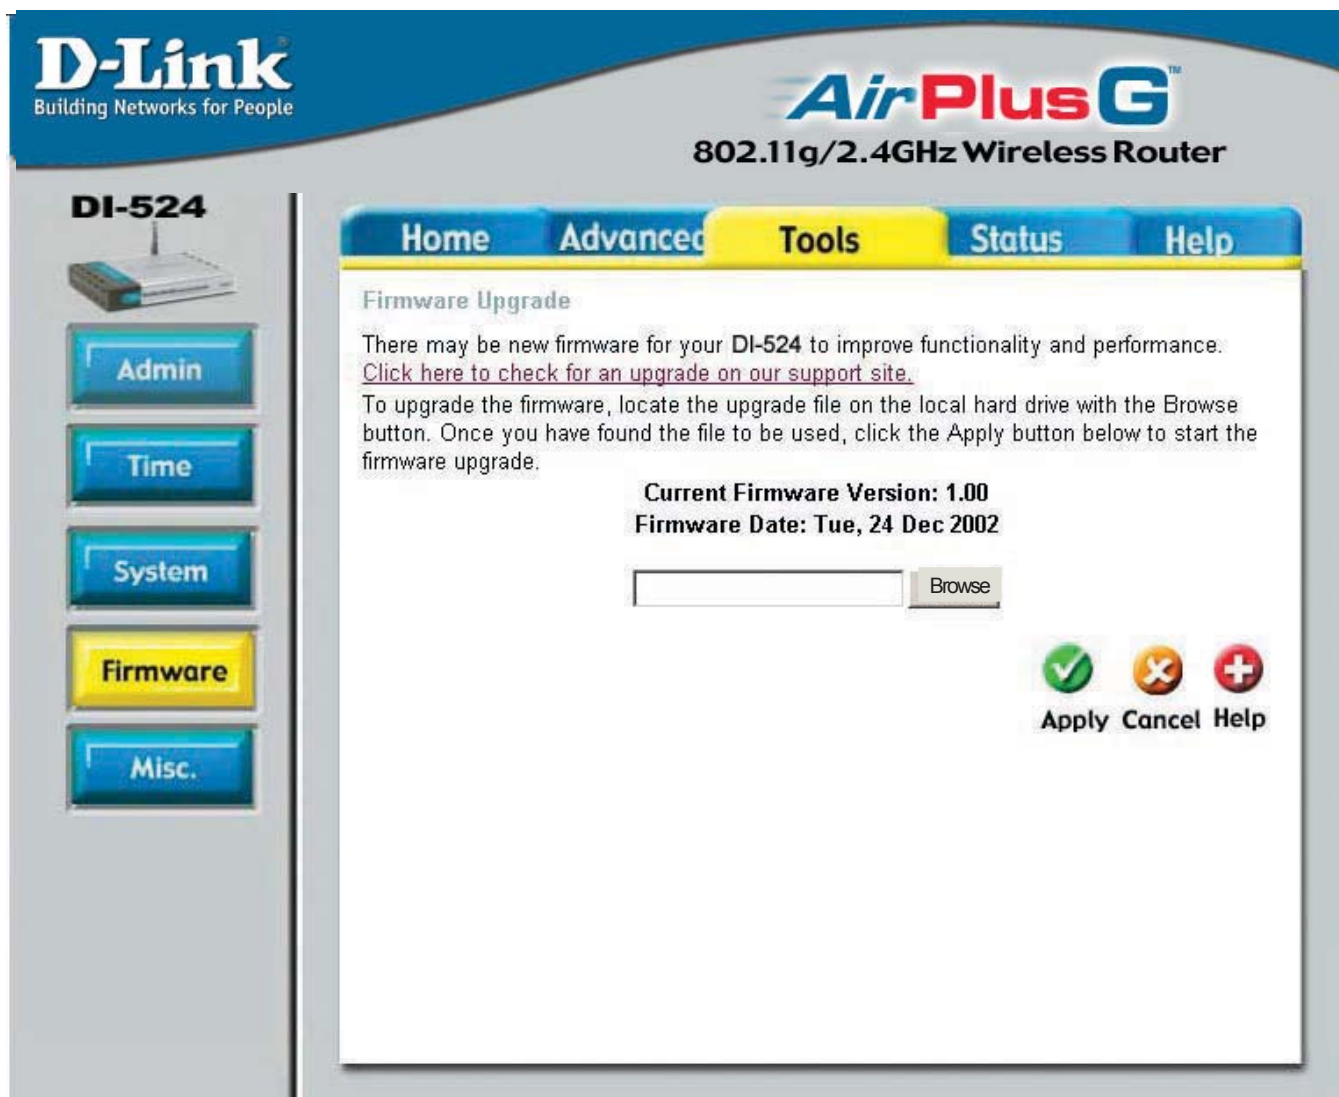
D-Link
Building Networks for People

AirPlus G™
802.11g/2.4GHz Wireless Router

DI-524

Home Advanced Tools Status Help

Admin
Time
System
Firmware
Misc.

Firmware Upgrade

There may be new firmware for your DI-524 to improve functionality and performance.
Click here to check for an upgrade on our support site.
To upgrade the firmware, locate the upgrade file on the local hard drive with the Browse button. Once you have found the file to be used, click the Apply button below to start the firmware upgrade.

Current Firmware Version: 1.00
Firmware Date: Tue, 24 Dec 2002

Browse

Apply Cancel Help